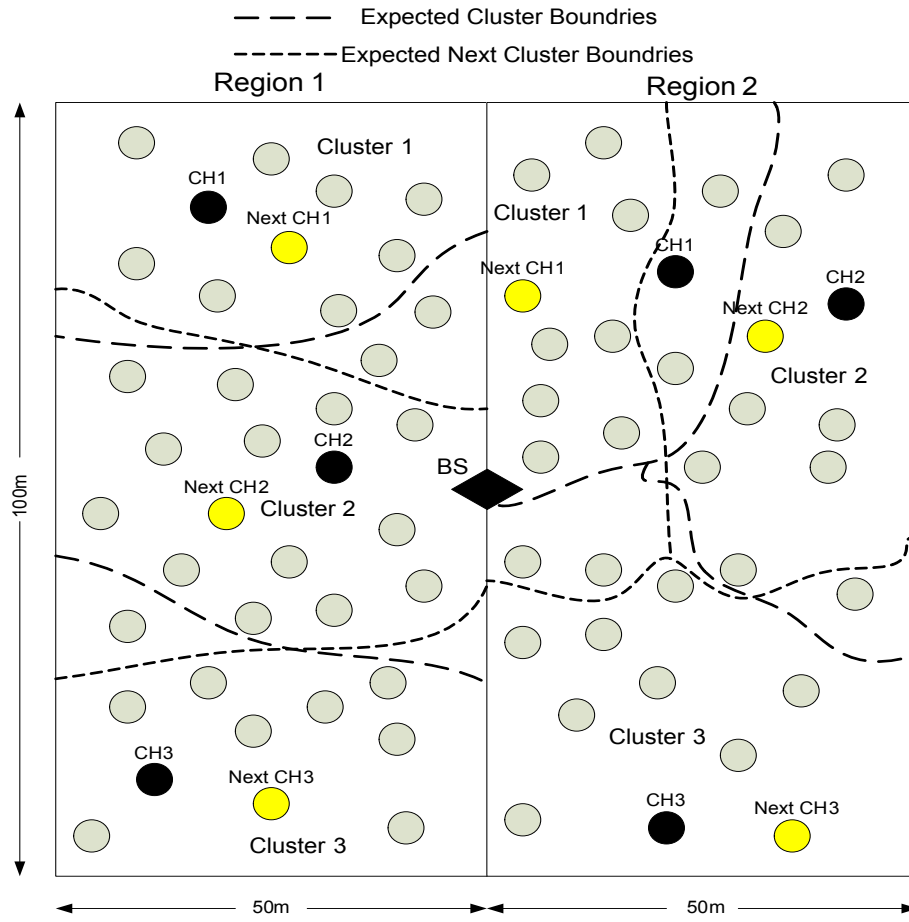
Expected Cluster Boundries

Expected Next Cluster Boundries

Region 1

Region 2

Cluster 1

CH1

Next CH1

Cluster 1

CH1

Next CH1

CH2

Next CH2

Cluster 2

CH2

BS

Next CH2

Cluster 2

100m

Cluster 3

CH3

Next CH3

Cluster 3

CH3

Next CH3

50m

50m